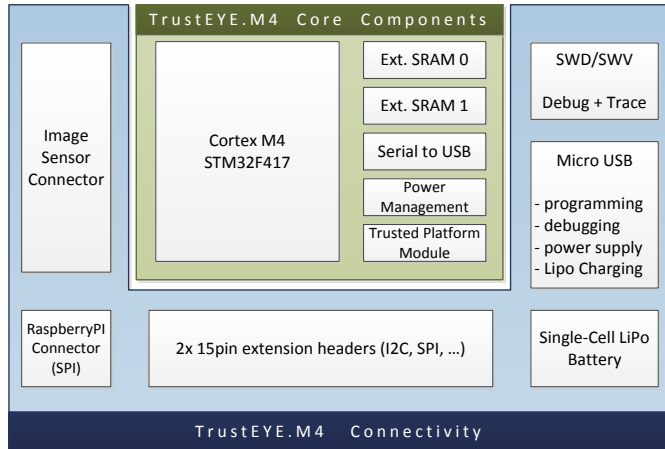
TrustEYE.M4 Core Components

Image Sensor Connector

Cortex M4 STM32F417

Ext. SRAM 0

Ext. SRAM 1

Serial to USB

Power Management

Trusted Platform Module

SWD/SWV

Debug + Trace

Micro USB

- programming
- debugging
- power supply
- Lipo Charging

RaspberryPI Connector (SPI)

2x 15pin extension headers (I2C, SPI, …)

Single-Cell LiPo Battery

TrustEYE.M4 Connectivity